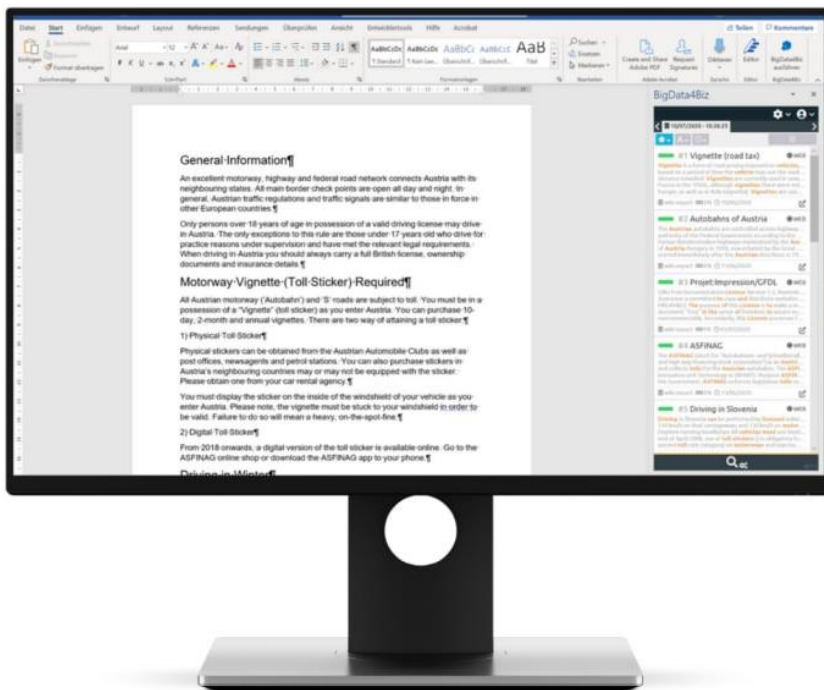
Datei Start Einfügen Entwurf Layout Referenzen Sendungen Überprüfen Ansicht Entwicklertools Hilfe Acrobat

Teilen Kommentare

BigData4Biz

General·Information¶

An excellent motorway, highway and federal road network connects Austria with its neighbouring states. All main border check points are open all day and night. In general, Austrian traffic regulations and traffic signals are similar to those in force in other European countries.¶

Only persons over 18 years of age in possession of a valid driving license may drive in Austria. The only exceptions to this rule are those under 17 years old who drive for practice reasons under supervision and have met the relevant legal requirements. When driving in Austria you should always carry a full British license, ownership documents and insurance details.¶

Motorway·Vignette·(Toll·Sticker)·Required¶

All Austrian motorway ('Autobahn') and 'S' roads are subject to toll. You must be in a possession of a "Vignette" (toll sticker) as you enter Austria. You can purchase 10-day, 2-month and annual vignettes. There are two way of attaining a toll sticker.¶

1) Physical Toll Sticker¶

Physical stickers can be obtained from the Austrian Automobile Clubs as well as post offices, newsagents and petrol stations. You can also purchase stickers in Austria's neighbouring countries may or may not be equipped with the sticker. Please obtain one from your car rental agency.¶

You must display the sticker on the inside of the windshield of your vehicle as you enter Austria. Please note, the vignette must be stuck to your windshield in order to be valid. Failure to do so will mean a heavy, on-the-spot fine.¶

2) Digital Toll Sticker¶

From 2018 onwards, a digital version of the toll sticker is available online. Go to the ASFINAG online shop or download the ASFINAG app to your phone.¶

Driving·in·Winter¶

#1 Vignette (road tax)
#2 Autobahns of Austria
#3 Projekt:Impression/GFDL
#4 ASFINAG
#5 Driving in Slovenia